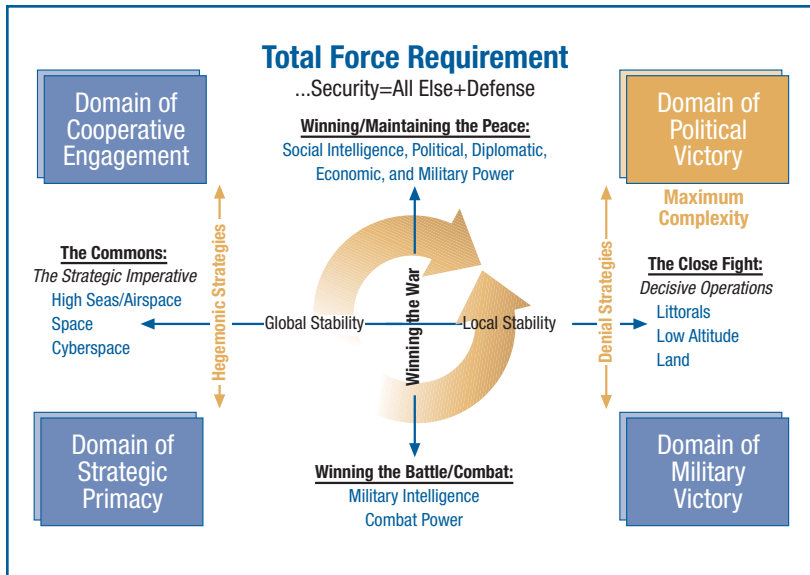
Total Force Requirement
...Security=All Else+Defense

Domain of Cooperative Engagement

Domain of Political Victory

Maximum Complexity

Winning/Maintaining the Peace:
Social Intelligence, Political, Diplomatic, Economic, and Military Power

The Commons:
The Strategic Imperative
High Seas/Airspace
Space
Cyberspace

Hegemonic Strategies

Global Stability

Winning the War

Local Stability

Denial Strategies

The Close Fight:
Decisive Operations
Littorals
Low Altitude
Land

Domain of Strategic Primacy

Winning the Battle/Combat:
Military Intelligence
Combat Power

Domain of Military Victory